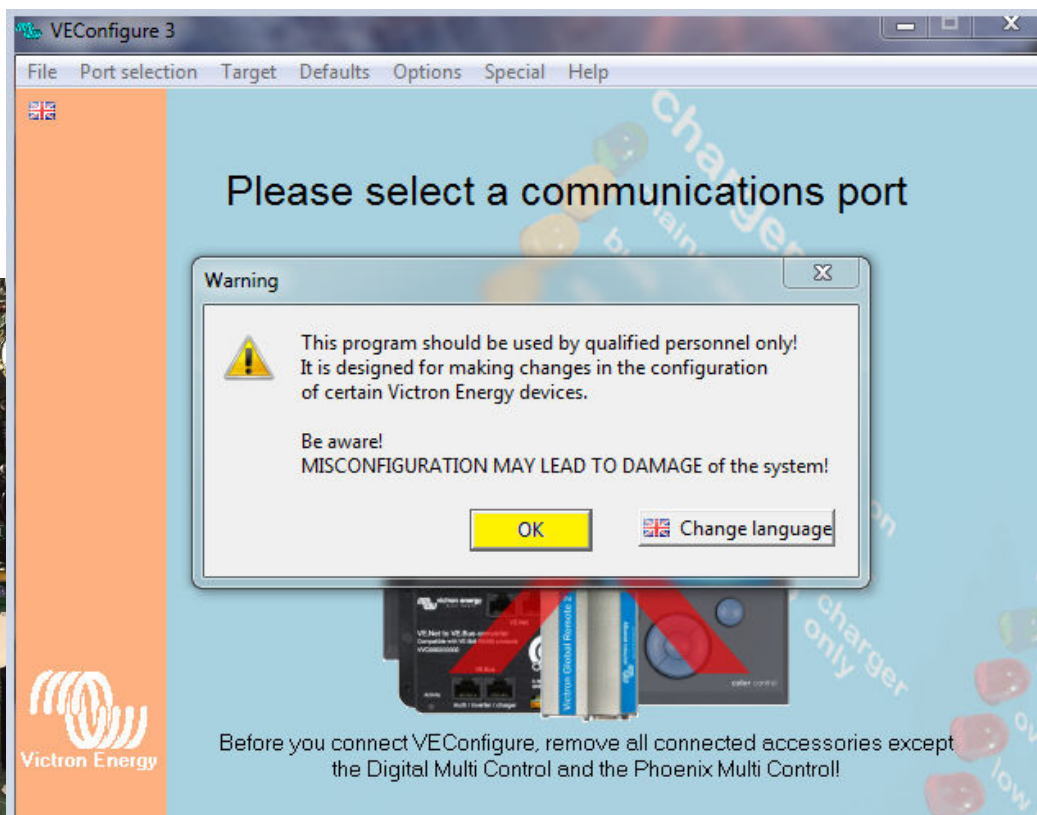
VEConfigure 3

File Port selection Target Defaults Options Special Help

Please select a communications port

Warning

This program should be used by qualified personnel only! It is designed for making changes in the configuration of certain Victron Energy devices.

Be aware!
MISCONFIGURATION MAY LEAD TO DAMAGE of the system!

OK

Change language

charger only

Victron Energy

Before you connect VEConfigure, remove all connected accessories except the Digital Multi Control and the Phoenix Multi Control!